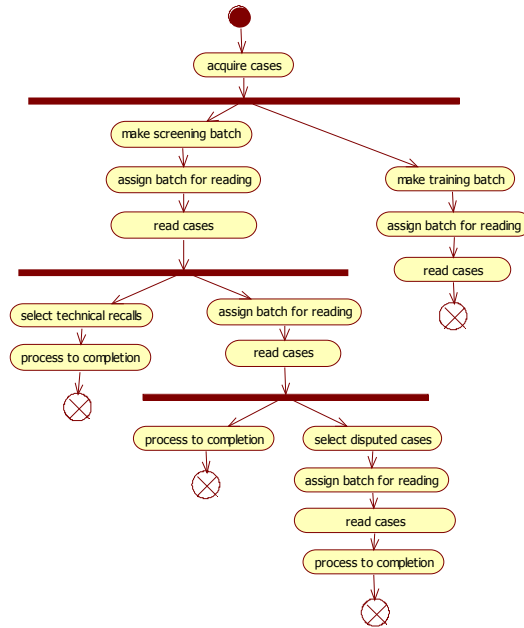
acquire cases

make screening batch

assign batch for reading

read cases

make training batch

assign batch for reading

read cases

select technical recalls

process to completion

assign batch for reading

read cases

process to completion

select disputed cases

assign batch for reading

read cases

process to completion